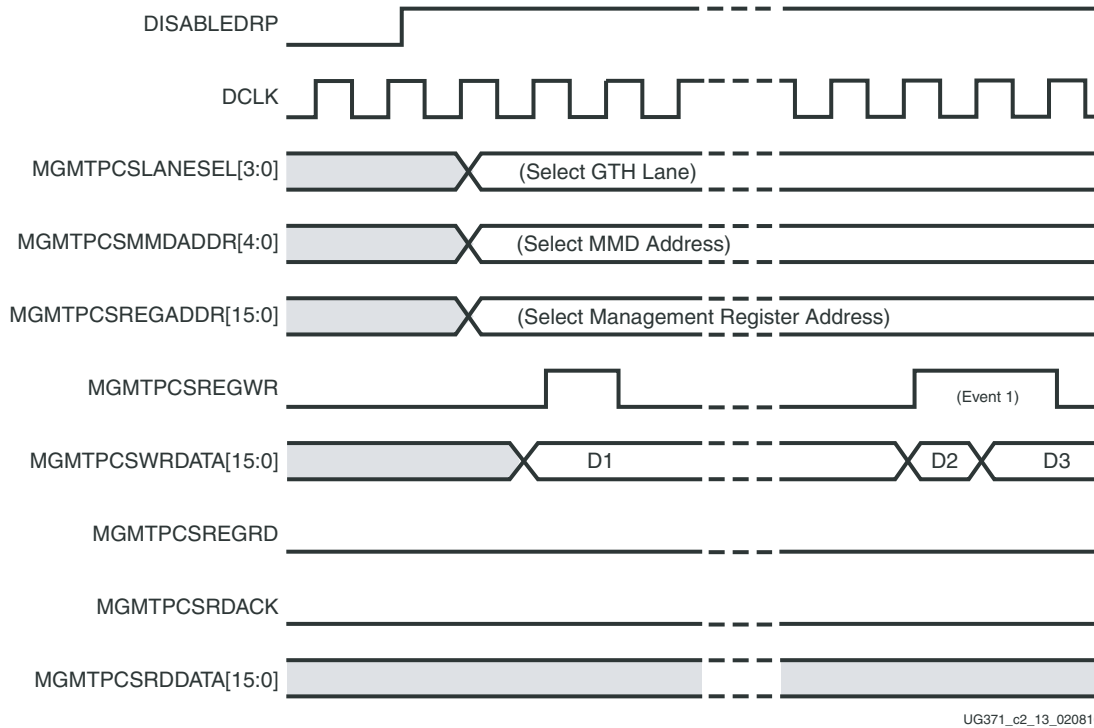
DISABLEDRP

DCLK

MGMTPCSLANESEL[3:0]

(Select GTH Lane)

MGMTPCSMMDADDR[4:0]

(Select MMD Address)

MGMTPCSREGADDR[15:0]

(Select Management Register Address)

MGMTPCSREGWR

(Event 1)

MGMTPCSWRDATA[15:0]

D1

D2

D3

MGMTPCSREGRD

MGMTPCSRDACK

MGMTPCSRDDATA[15:0]

UG371_c2_13_02081